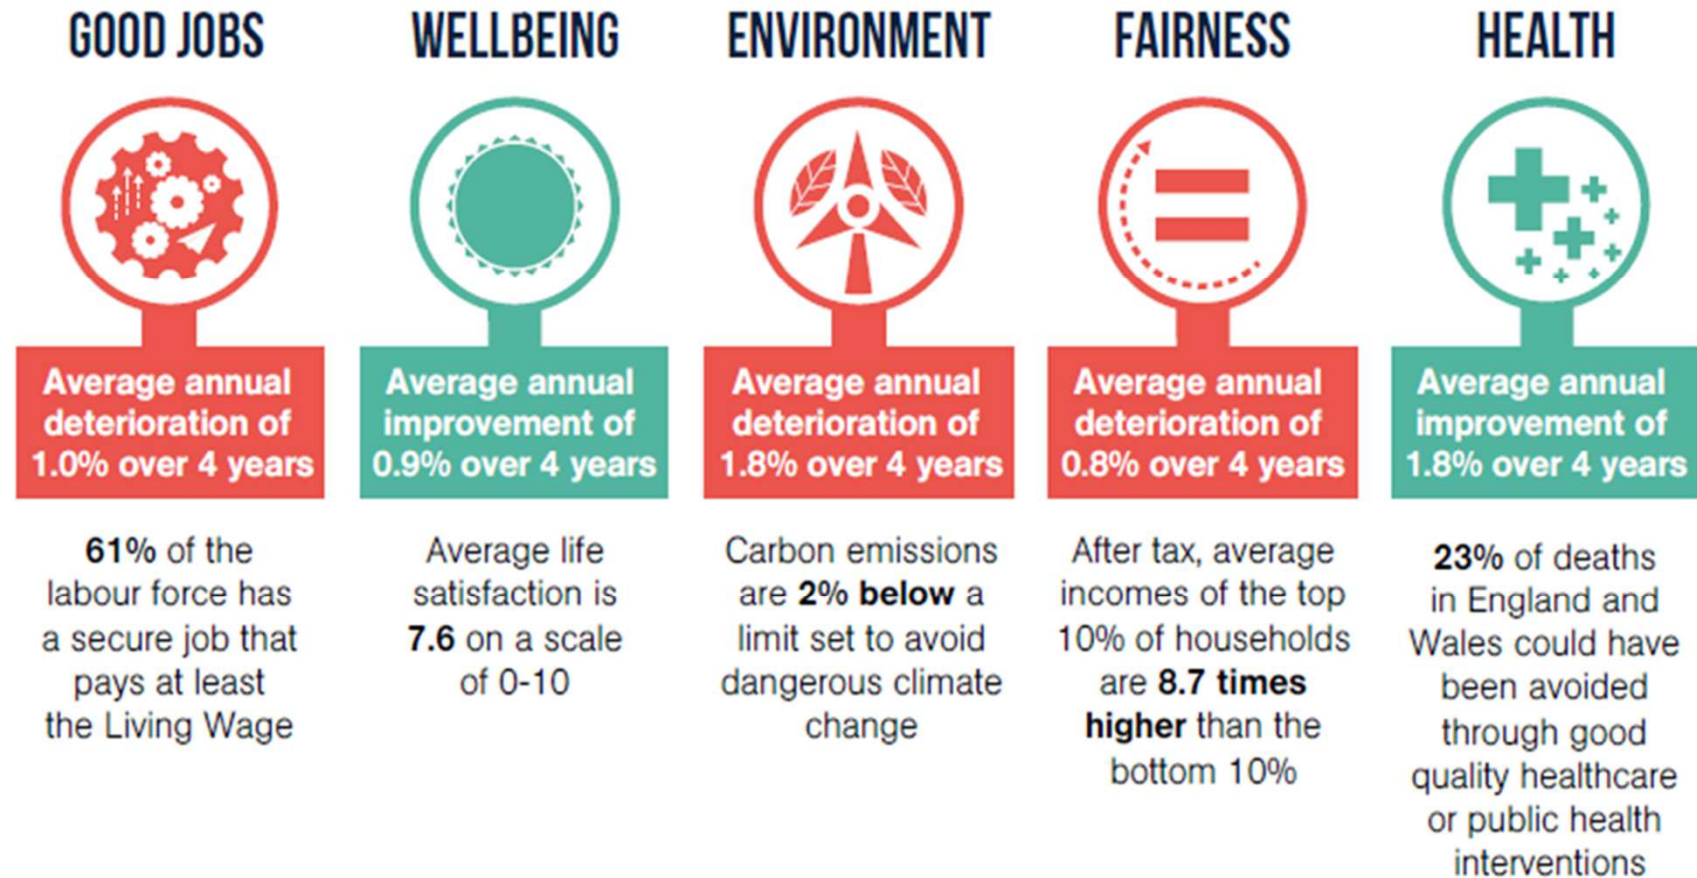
GOOD JOBS

Average annual deterioration of 1.0% over 4 years

61% of the labour force has a secure job that pays at least the Living Wage

WELLBEING

Average annual improvement of 0.9% over 4 years

Average life satisfaction is 7.6 on a scale of 0-10

ENVIRONMENT

Average annual deterioration of 1.8% over 4 years

Carbon emissions are 2% below a limit set to avoid dangerous climate change

FAIRNESS

Average annual deterioration of 0.8% over 4 years

After tax, average incomes of the top 10% of households are 8.7 times higher than the bottom 10%

HEALTH

Average annual improvement of 1.8% over 4 years

23% of deaths in England and Wales could have been avoided through good quality healthcare or public health interventions